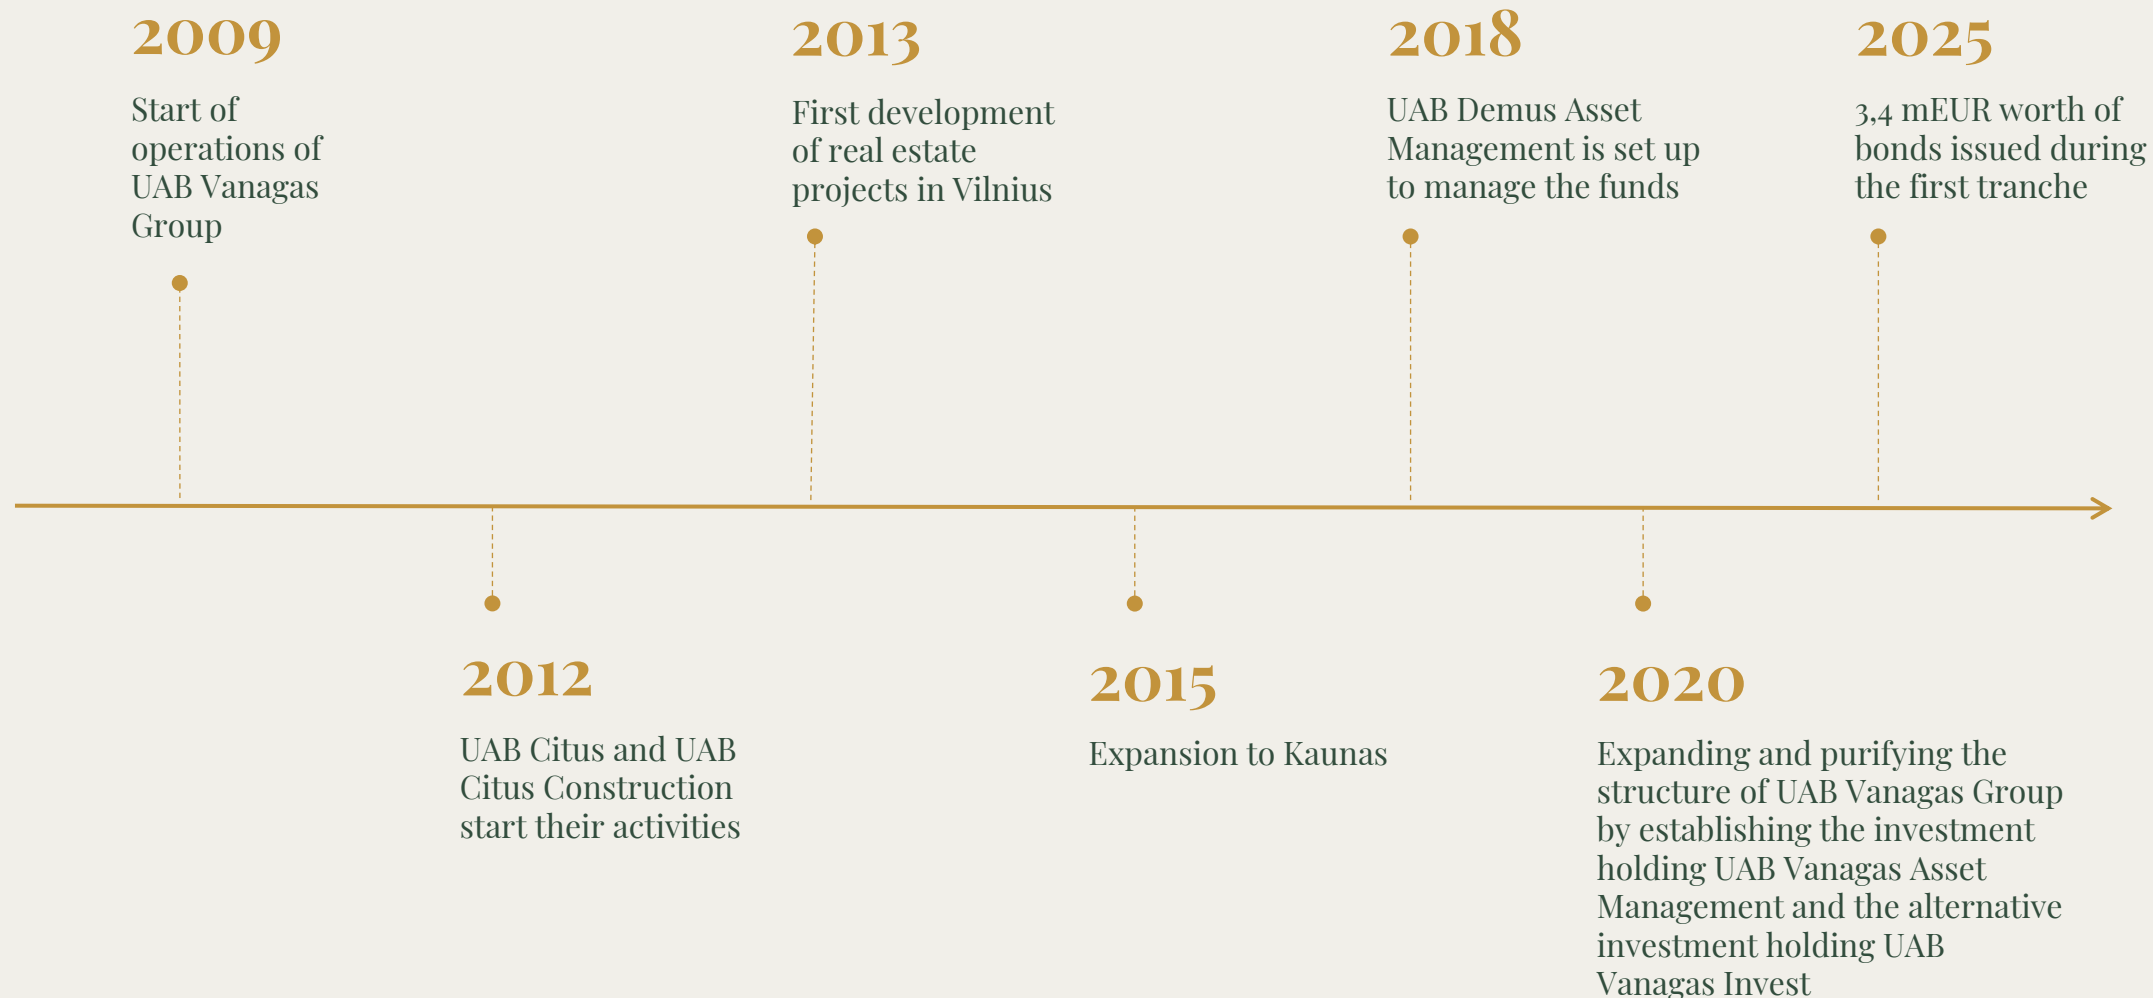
2009

Start of operations of UAB Vanagas Group

2013

First development of real estate projects in Vilnius

2018

UAB Demus Asset Management is set up to manage the funds

2025

3,4 mEUR worth of bonds issued during the first tranche

2012

UAB Citus and UAB Citus Construction start their activities

2015

Expansion to Kaunas

2020

Expanding and purifying the structure of UAB Vanagas Group by establishing the investment holding UAB Vanagas Asset Management and the alternative investment holding UAB Vanagas Invest